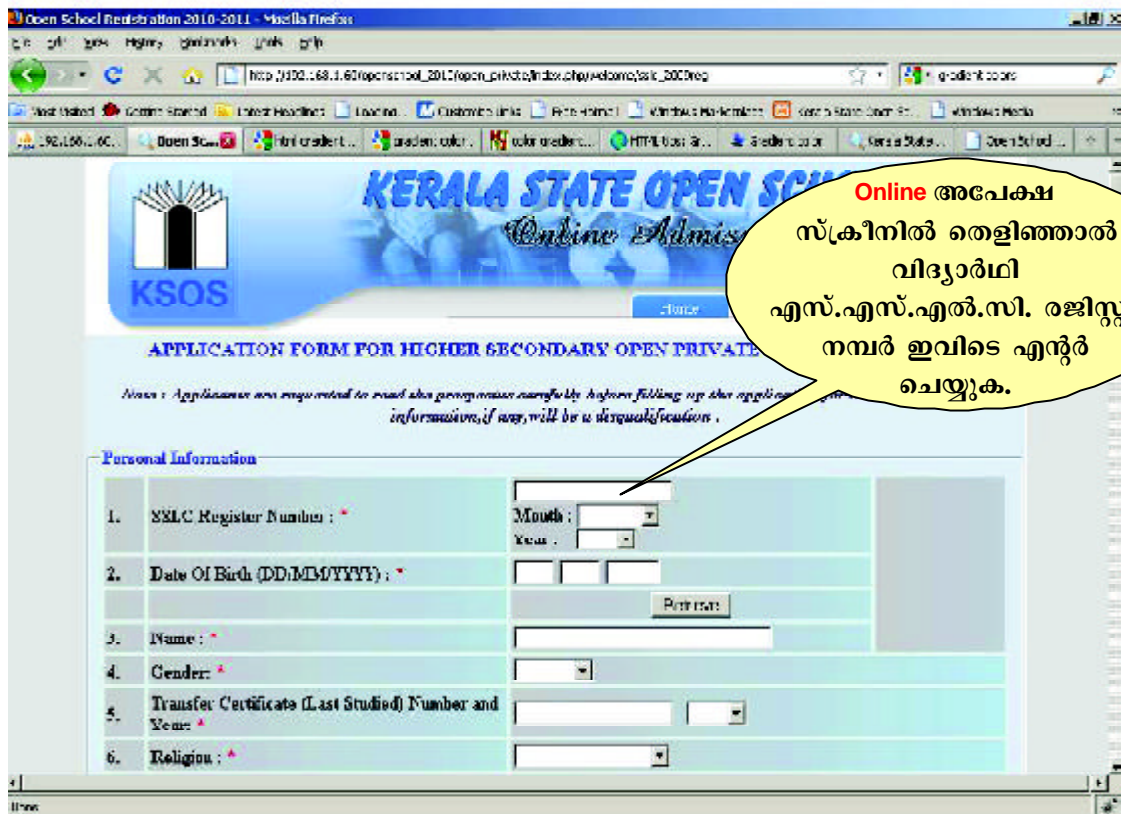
Open School Registration 2010-2011 - Mozilla Firefox

File Edit View History Bookmarks Tools Help

http://192.168.1.60/openschool_2010/open_private/index.php/welcome/sslc_2000reg

gradient colors

Most Visited Getting Started Latest Headlines Loading... Customize Links Free Hotmail Windows Marketplace Kerala State Open Sc... Windows Media

192.168.1.60... Open Sc... html gradient... gradient color... color gradient... HTML Color Gr... Gradient color Kerala State... Open School...

KSOS

KERALA STATE OPEN SC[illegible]

Online Admis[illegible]

Home

Online അപേക്ഷ സ്ക്രീനിൽ തെളിഞ്ഞാൽ വിദ്യാർഥി എസ്.എസ്.എൽ.സി. രജിസ്റ്റ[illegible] നമ്പർ ഇവിടെ എന്റർ ചെയ്യുക.

APPLICATION FORM FOR HIGHER SECONDARY OPEN PRIVATE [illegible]

Note : Applicants are requested to read the prospectus carefully before filling up the applica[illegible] information,if any,will be a disqualification .

Personal Information

| | | |
|---|---|---|
| 1. | SSLC Register Number : * | Month : Year : |
| 2. | Date Of Birth (DD/MM/YYYY) : * | |
| | | Retrieve |
| 3. | Name : * | |
| 4. | Gender: * | |
| 5. | Transfer Certificate (Last Studied) Number and Year: * | |
| 6. | Religion : * | |

Done